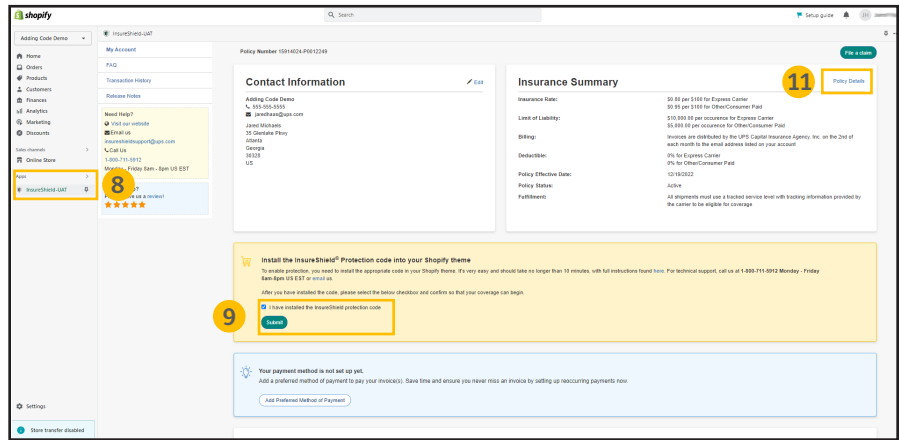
shopify

Search

Setup guide

JH

Adding Code Demo

Home
Orders
Products
Customers
Finances
Analytics
Marketing
Discounts

Sales channels
Online Store

Apps
InsureShield-UAT

Settings

Store transfer disabled

InsureShield-UAT

My Account
FAQ
Transaction History
Release Notes

Need Help?
Visit our website
Email us
insureshieldsupport@ups.com
Call Us
1-800-711-5912
Monday - Friday 8am - 8pm US EST

8

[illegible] a review!

Policy Number 15914024-P0012249

File a claim

Contact Information

Edit

Adding Code Demo
555-555-5555
janeshaas@ups.com
Jared Mickaels
35 Glenlake Pkwy
Atlanta
Georgia
30328
US

Insurance Summary

11

Policy Details

Insurance Rate: $0.80 per $100 for Express Carrier
$0.95 per $100 for Other/Consumer Paid
Limit of Liability: $10,000.00 per occurence for Express Carrier
$5,000.00 per occurence for Other/Consumer Paid
Billing: Invoices are distributed by the UPS Capital Insurance Agency, Inc. on the 2nd of each month to the email address listed on your account
Deductible: 0% for Express Carrier
0% for Other/Consumer Paid
Policy Effective Date: 12/18/2022
Policy Status: Active
Fulfillment: All shipments must use a tracked service level with tracking information provided by the carrier to be eligible for coverage

Install the InsureShield® Protection code into your Shopify theme
To enable protection, you need to install the appropriate code in your Shopify theme. It's very easy and should take no longer than 10 minutes, with full instructions found here. For technical support, call us at 1-800-711-5912 Monday - Friday 8am-8pm US EST or email us.
After you have installed the code, please select the below checkbox and confirm so that your coverage can begin.

9

I have installed the InsureShield protection code
Submit

Your payment method is not set up yet.
Add a preferred method of payment to pay your invoice(s). Save time and ensure you never miss an invoice by setting up reoccurring payments now.
Add Preferred Method of Payment